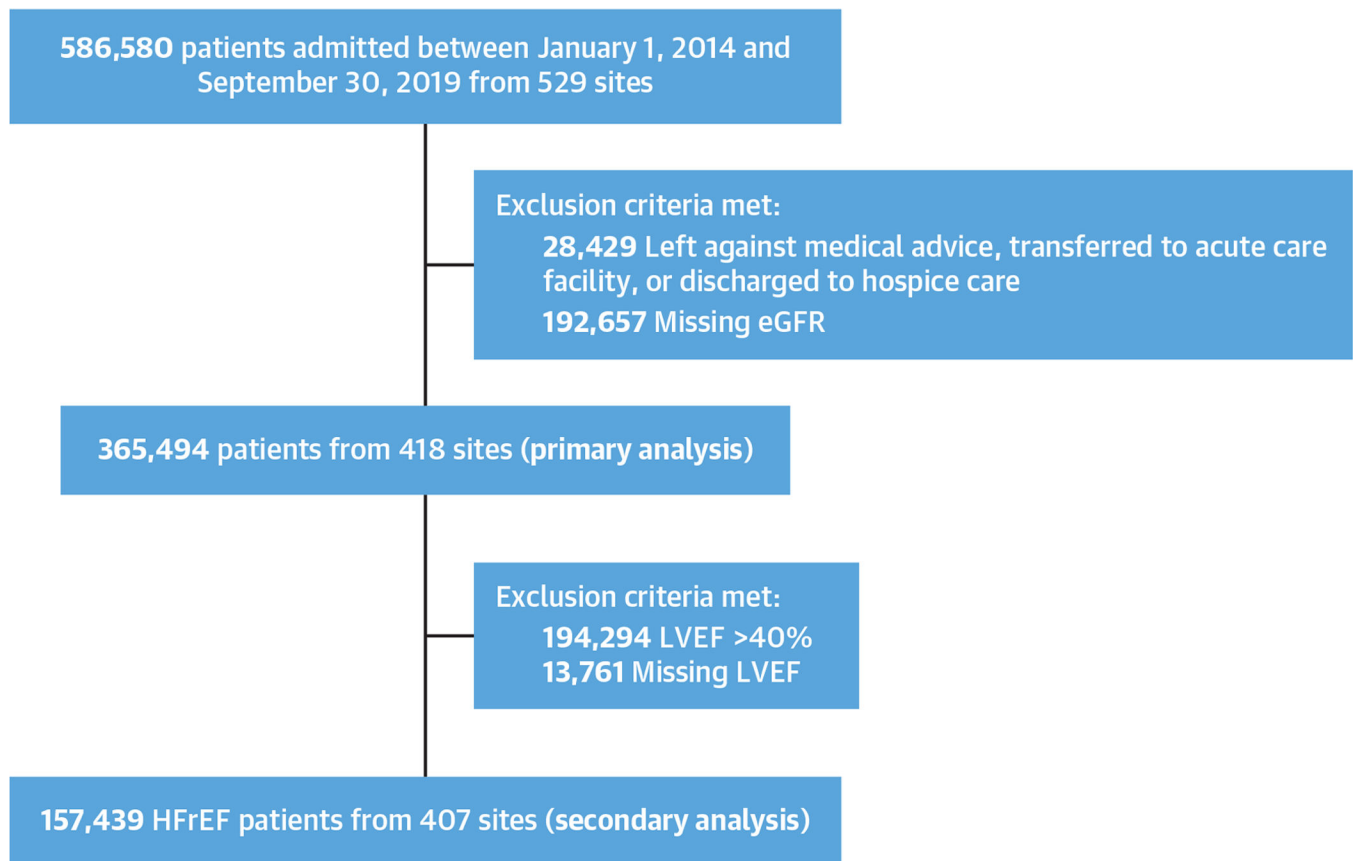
586,580 patients admitted between January 1, 2014 and September 30, 2019 from 529 sites

Exclusion criteria met:
28,429 Left against medical advice, transferred to acute care facility, or discharged to hospice care
192,657 Missing eGFR

365,494 patients from 418 sites (primary analysis)

Exclusion criteria met:
194,294 LVEF >40%
13,761 Missing LVEF

157,439 HFrEF patients from 407 sites (secondary analysis)